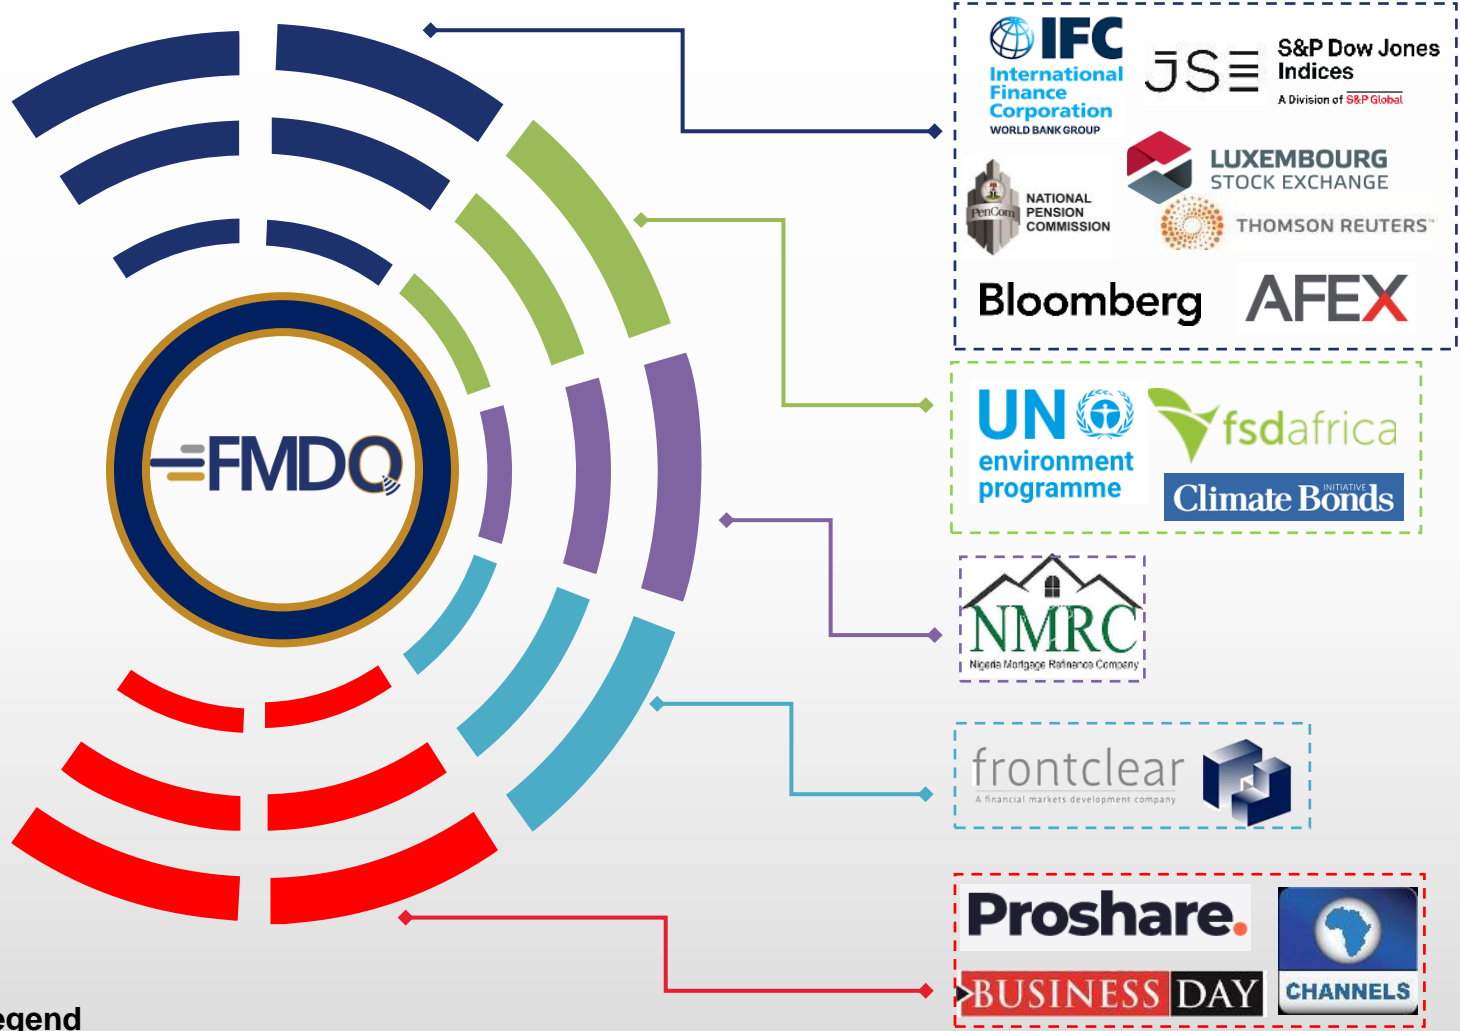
FMDQ

IFC
International Finance Corporation
WORLD BANK GROUP

JSE

S&P Dow Jones Indices
A Division of S&P Global

PenCom
NATIONAL PENSION COMMISSION

LUXEMBOURG STOCK EXCHANGE

THOMSON REUTERS

Bloomberg

AFEX

UN environment programme

fsdafrica

INITIATIVE
Climate Bonds

NMRC
Nigeria Mortgage Refinance Company

frontclear
A financial markets development company

Proshare.

BUSINESS DAY

CHANNELS

egend